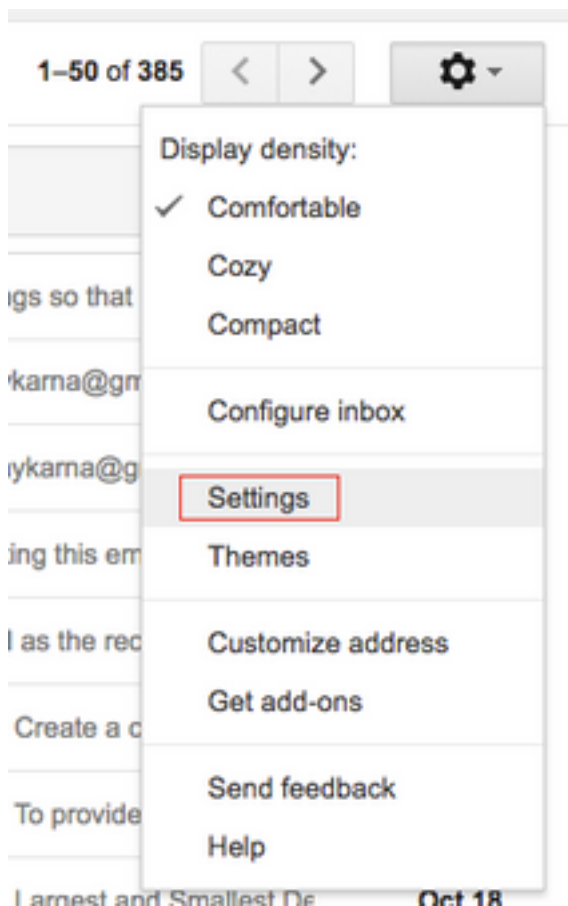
1–50 of 385

Display density:

✓ Comfortable

Cozy

Compact

Configure inbox

Settings

Themes

Customize address

Get add-ons

Send feedback

Help

igs so that

karna@gm

ykarna@g

ing this em

l as the rec

Create a c

To provide

Largest and Smallest D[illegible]

Oct 18